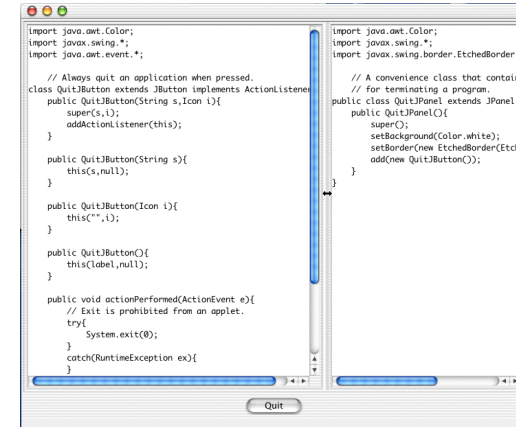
import java.awt.Color;
import javax.swing.*;
import java.awt.event.*;

    // Always quit an application when pressed.
class QuitJButton extends JButton implements ActionListener
    public QuitJButton(String s,Icon i){
        super(s,i);
        addActionListener(this);
    }

    public QuitJButton(String s){
        this(s,null);
    }

    public QuitJButton(Icon i){
        this("",i);
    }

    public QuitJButton(){
        this(label,null);
    }

    public void actionPerformed(ActionEvent e){
        // Exit is prohibited from an applet.
        try{
            System.exit(0);
        }
        catch(RuntimeException ex){
        }

import java.awt.Color;
import javax.swing.*;
import javax.swing.border.EtchedBorder

    // A convenience class that contai
    // for terminating a program.
public class QuitJPanel extends JPanel
    public QuitJPanel(){
        super();
        setBackground(Color.white);
        setBorder(new EtchedBorder(Etc
        add(new QuitJButton());
    }
}

Quit